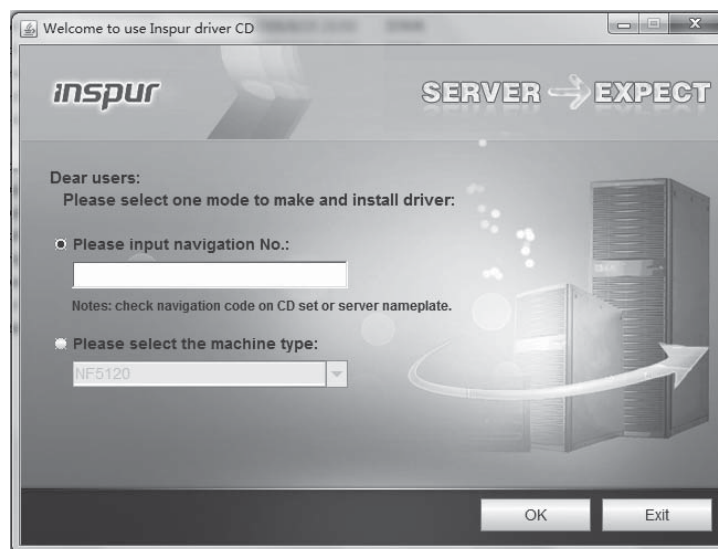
Welcome to use Inspur driver CD

inspur

SERVER → EXPECT

Dear users:
Please select one mode to make and install driver:

Please input navigation No.:

Notes: check navigation code on CD set or server nameplate.

Please select the machine type:

NF5120

OK

Exit